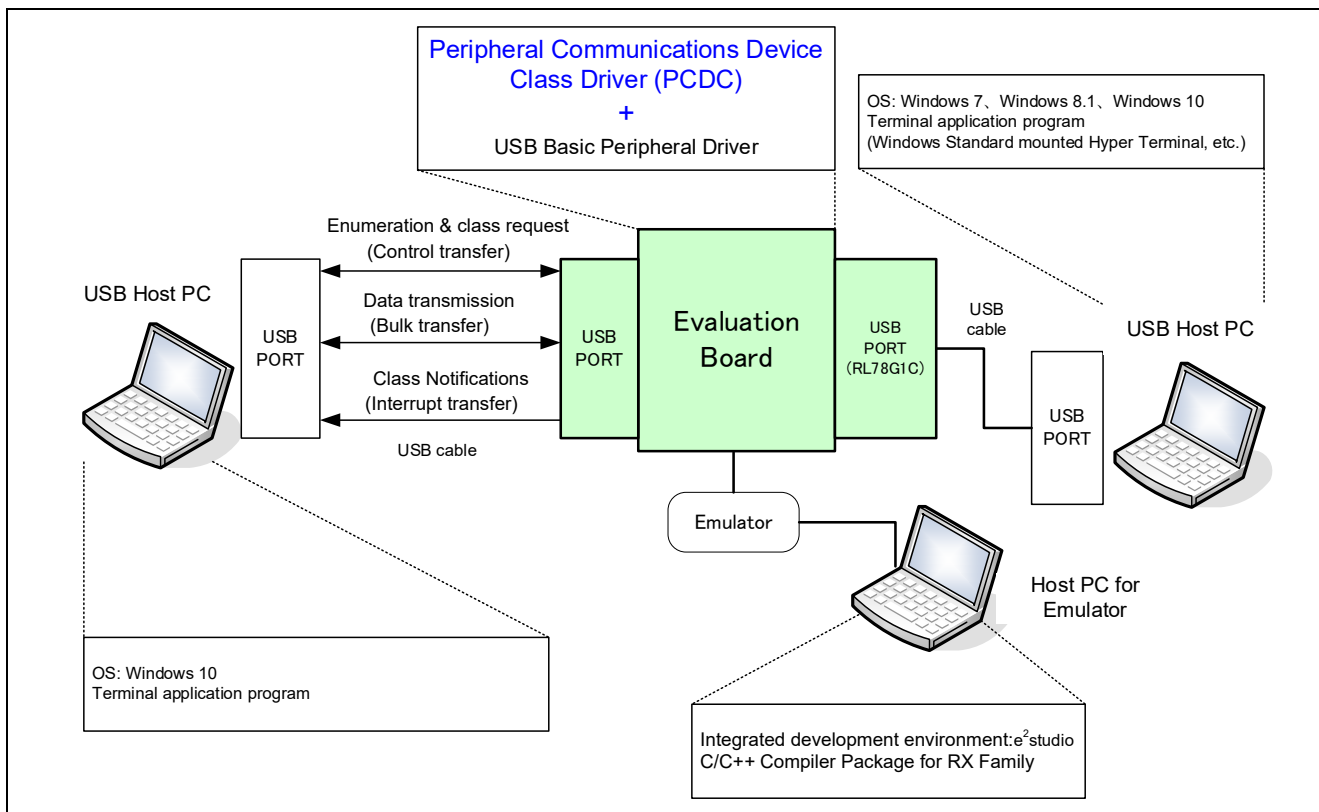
Peripheral Communications Device Class Driver (PCDC)
+
USB Basic Peripheral Driver

OS: Windows 7、Windows 8.1、Windows 10
Terminal application program
(Windows Standard mounted Hyper Terminal, etc.)

Enumeration & class request
(Control transfer)

Data transmission
(Bulk transfer)

Class Notifications
(Interrupt transfer)

USB cable

USB Host PC

USB PORT

USB PORT

Evaluation Board

USB PORT (RL78G1C)

USB cable

USB Host PC

USB PORT

Emulator

Host PC for Emulator

OS: Windows 10
Terminal application program

Integrated development environment:e$^2$studio
C/C++ Compiler Package for RX Family